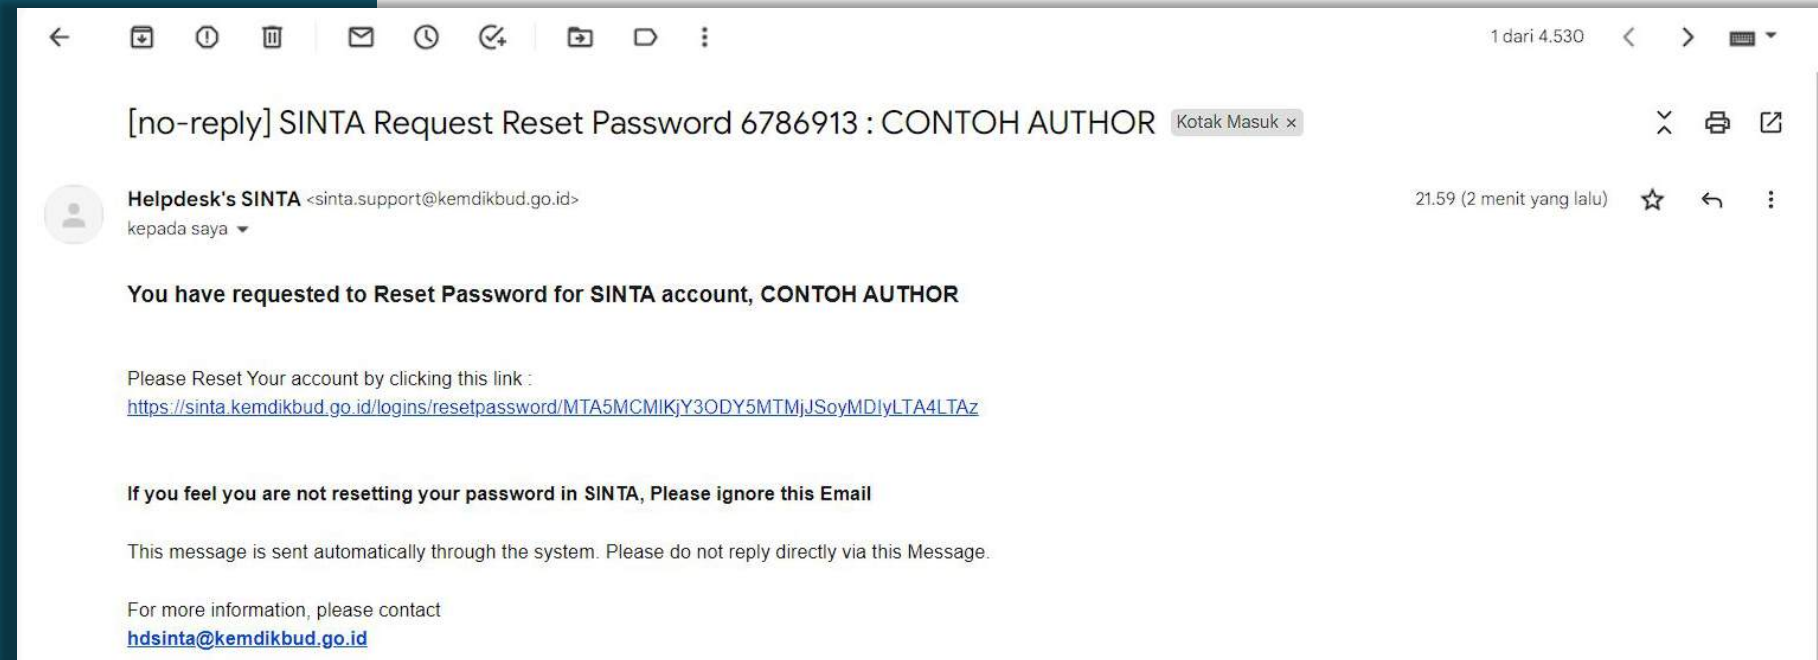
1 dari 4.530

[no-reply] SINTA Request Reset Password 6786913 : CONTOH AUTHOR Kotak Masuk ×

Helpdesk's SINTA <sinta.support@kemdikbud.go.id>
kepada saya

21.59 (2 menit yang lalu)

You have requested to Reset Password for SINTA account, CONTOH AUTHOR

Please Reset Your account by clicking this link :
https://sinta.kemdikbud.go.id/logins/resetpassword/MTA5MCMlKjY3ODY5MTMjJSoyMDIyLTA4LTAz

If you feel you are not resetting your password in SINTA, Please ignore this Email

This message is sent automatically through the system. Please do not reply directly via this Message.

For more information, please contact
hdsinta@kemdikbud.go.id